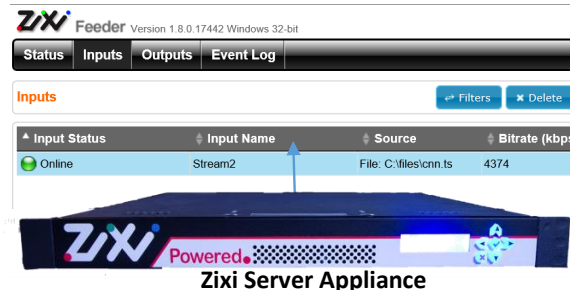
ZiXi Feeder Version 1.8.0.17442 Windows 32-bit

Status Inputs Outputs Event Log

Inputs

Filters Delete

| Input Status | Input Name | Source | Bitrate (kbps |
|---|---|---|---|
| Online | Stream2 | File: C:\files\cnn.ts | 4374 |

ZiXi Powered.

Zixi Server Appliance